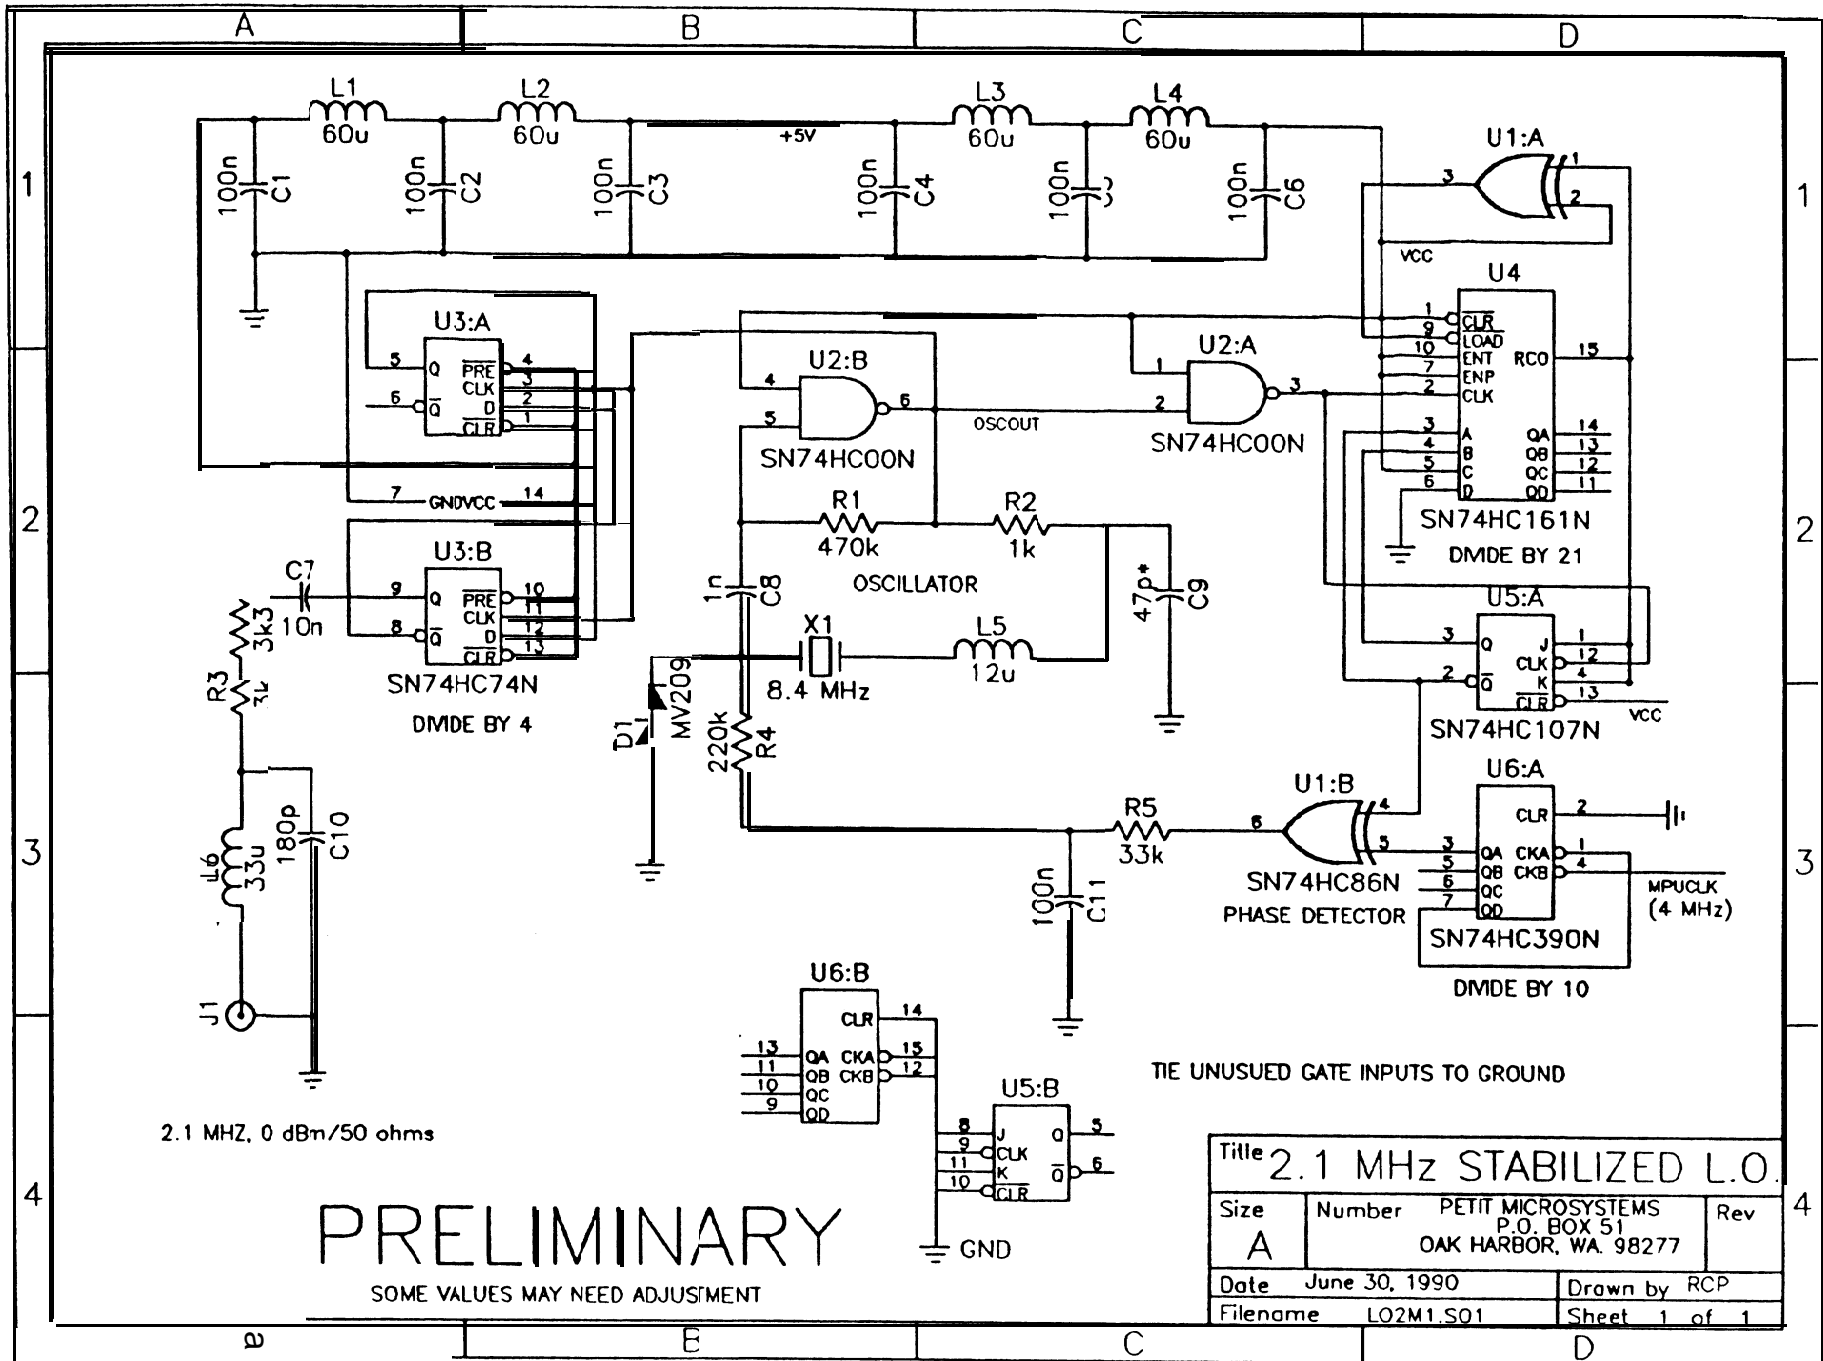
A B C D

1 2 3 4

L1 60u L2 60u +5V L3 60u L4 60u

100n C1 100n C2 100n C3 100n C4 100n C5 100n C6

U1:A 3 1 2

VCC

U4

U3:A
5 Q PRE 4
CLK 3
6 $\overline{Q}$ D 2
CLR 1

U2:B 4 5 6
SN74HC00N

U2:A 1 2 3
SN74HC00N

OSCOUT

1 CLR
9 LOAD
10 ENT RCO 15
7 ENP
2 CLK
3 A QA 14
4 B QB 13
5 C QC 12
6 D QD 11
SN74HC161N
DIVIDE BY 21

7 GNDVCC 14

U3:B
9 Q PRE 10
CLK 11
8 $\overline{Q}$ D 12
CLR 13
SN74HC74N
DIVIDE BY 4

C7 10n

R3 3k3

R1 470k R2 1k
OSCILLATOR

1n C8

47p* C9

X1 8.4 MHz L5 12u

D1 MV209

220k R4

U5:A
3 Q J 1
CLK 12
2 $\overline{Q}$ K 4
CLR 13
SN74HC107N
VCC

U1:B 6 4 5
SN74HC86N
PHASE DETECTOR

R5 33k

U6:A
CLR 2
3 QA CKA 1
5 QB CKB 4
6 QC
7 QD
SN74HC390N
DIVIDE BY 10

MPUCLK (4 MHz)

L6 33u 180p C10

100n C11

J1

U6:B
CLR 14
13 QA CKA 15
11 QB CKB 12
10 QC
9 QD

U5:B
8 J Q 5
9 CLK
11 K $\overline{Q}$ 6
10 CLR

GND

TIE UNUSUED GATE INPUTS TO GROUND

2.1 MHZ, 0 dBm/50 ohms

PRELIMINARY
SOME VALUES MAY NEED ADJUSTMENT

| Title 2.1 MHz STABILIZED L.O. | | |
|---|---|---|
| Size A | Number PETIT MICROSYSTEMS P.O. BOX 51 OAK HARBOR, WA. 98277 | Rev |
| Date June 30, 1990 | | Drawn by RCP |
| Filename LO2M1.S01 | | Sheet 1 of 1 |